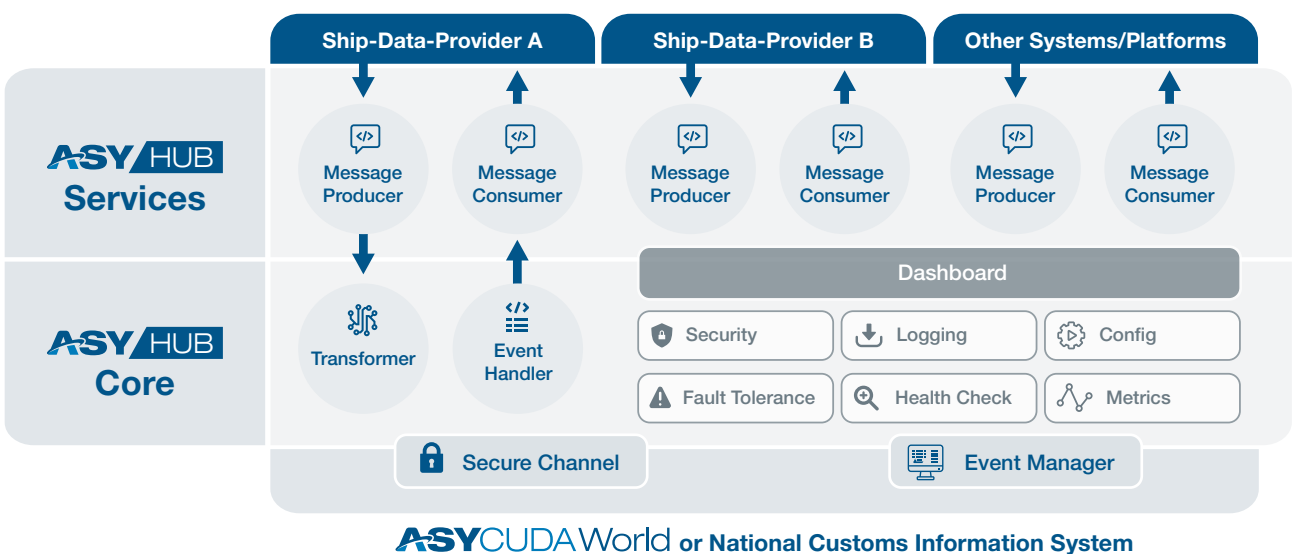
Ship-Data-Provider A

Ship-Data-Provider B

Other Systems/Platforms

ASY HUB Services

Message Producer

Message Consumer

Message Producer

Message Consumer

Message Producer

Message Consumer

ASY HUB Core

Transformer

Event Handler

Dashboard

Security

Logging

Config

Fault Tolerance

Health Check

Metrics

Secure Channel

Event Manager

ASYCUDAWorld or National Customs Information System